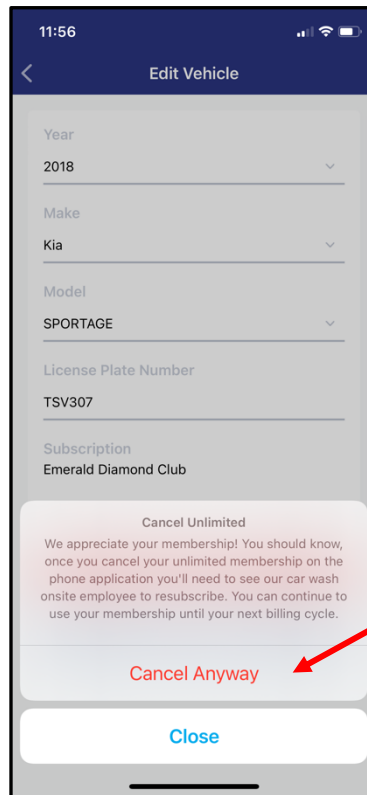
11:56

Edit Vehicle

Year
2018

Make
Kia

Model
SPORTAGE

License Plate Number
TSV307

Subscription
Emerald Diamond Club

Cancel Unlimited
We appreciate your membership! You should know, once you cancel your unlimited membership on the phone application you'll need to see our car wash onsite employee to resubscribe. You can continue to use your membership until your next billing cycle.

Cancel Anyway

Close